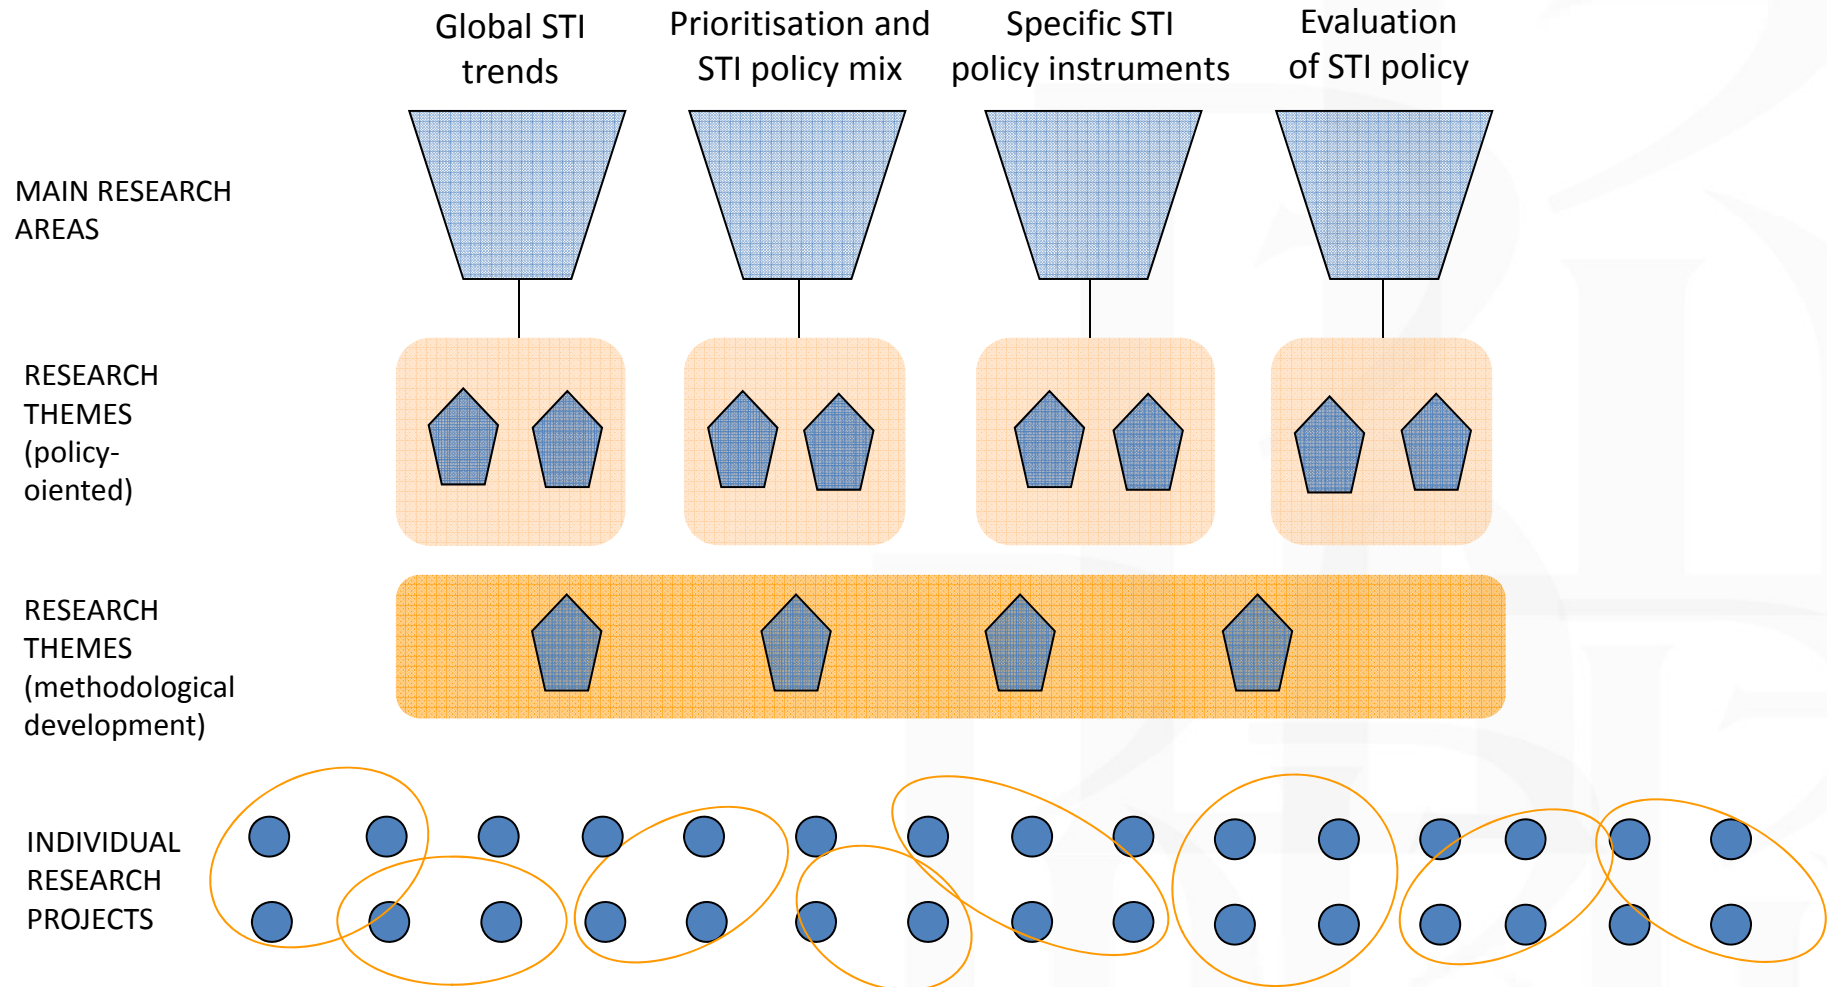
Global STI trends

Prioritisation and STI policy mix

Specific STI policy instruments

Evaluation of STI policy

MAIN RESEARCH AREAS

RESEARCH THEMES (policy-oiented)

RESEARCH THEMES (methodological development)

INDIVIDUAL RESEARCH PROJECTS